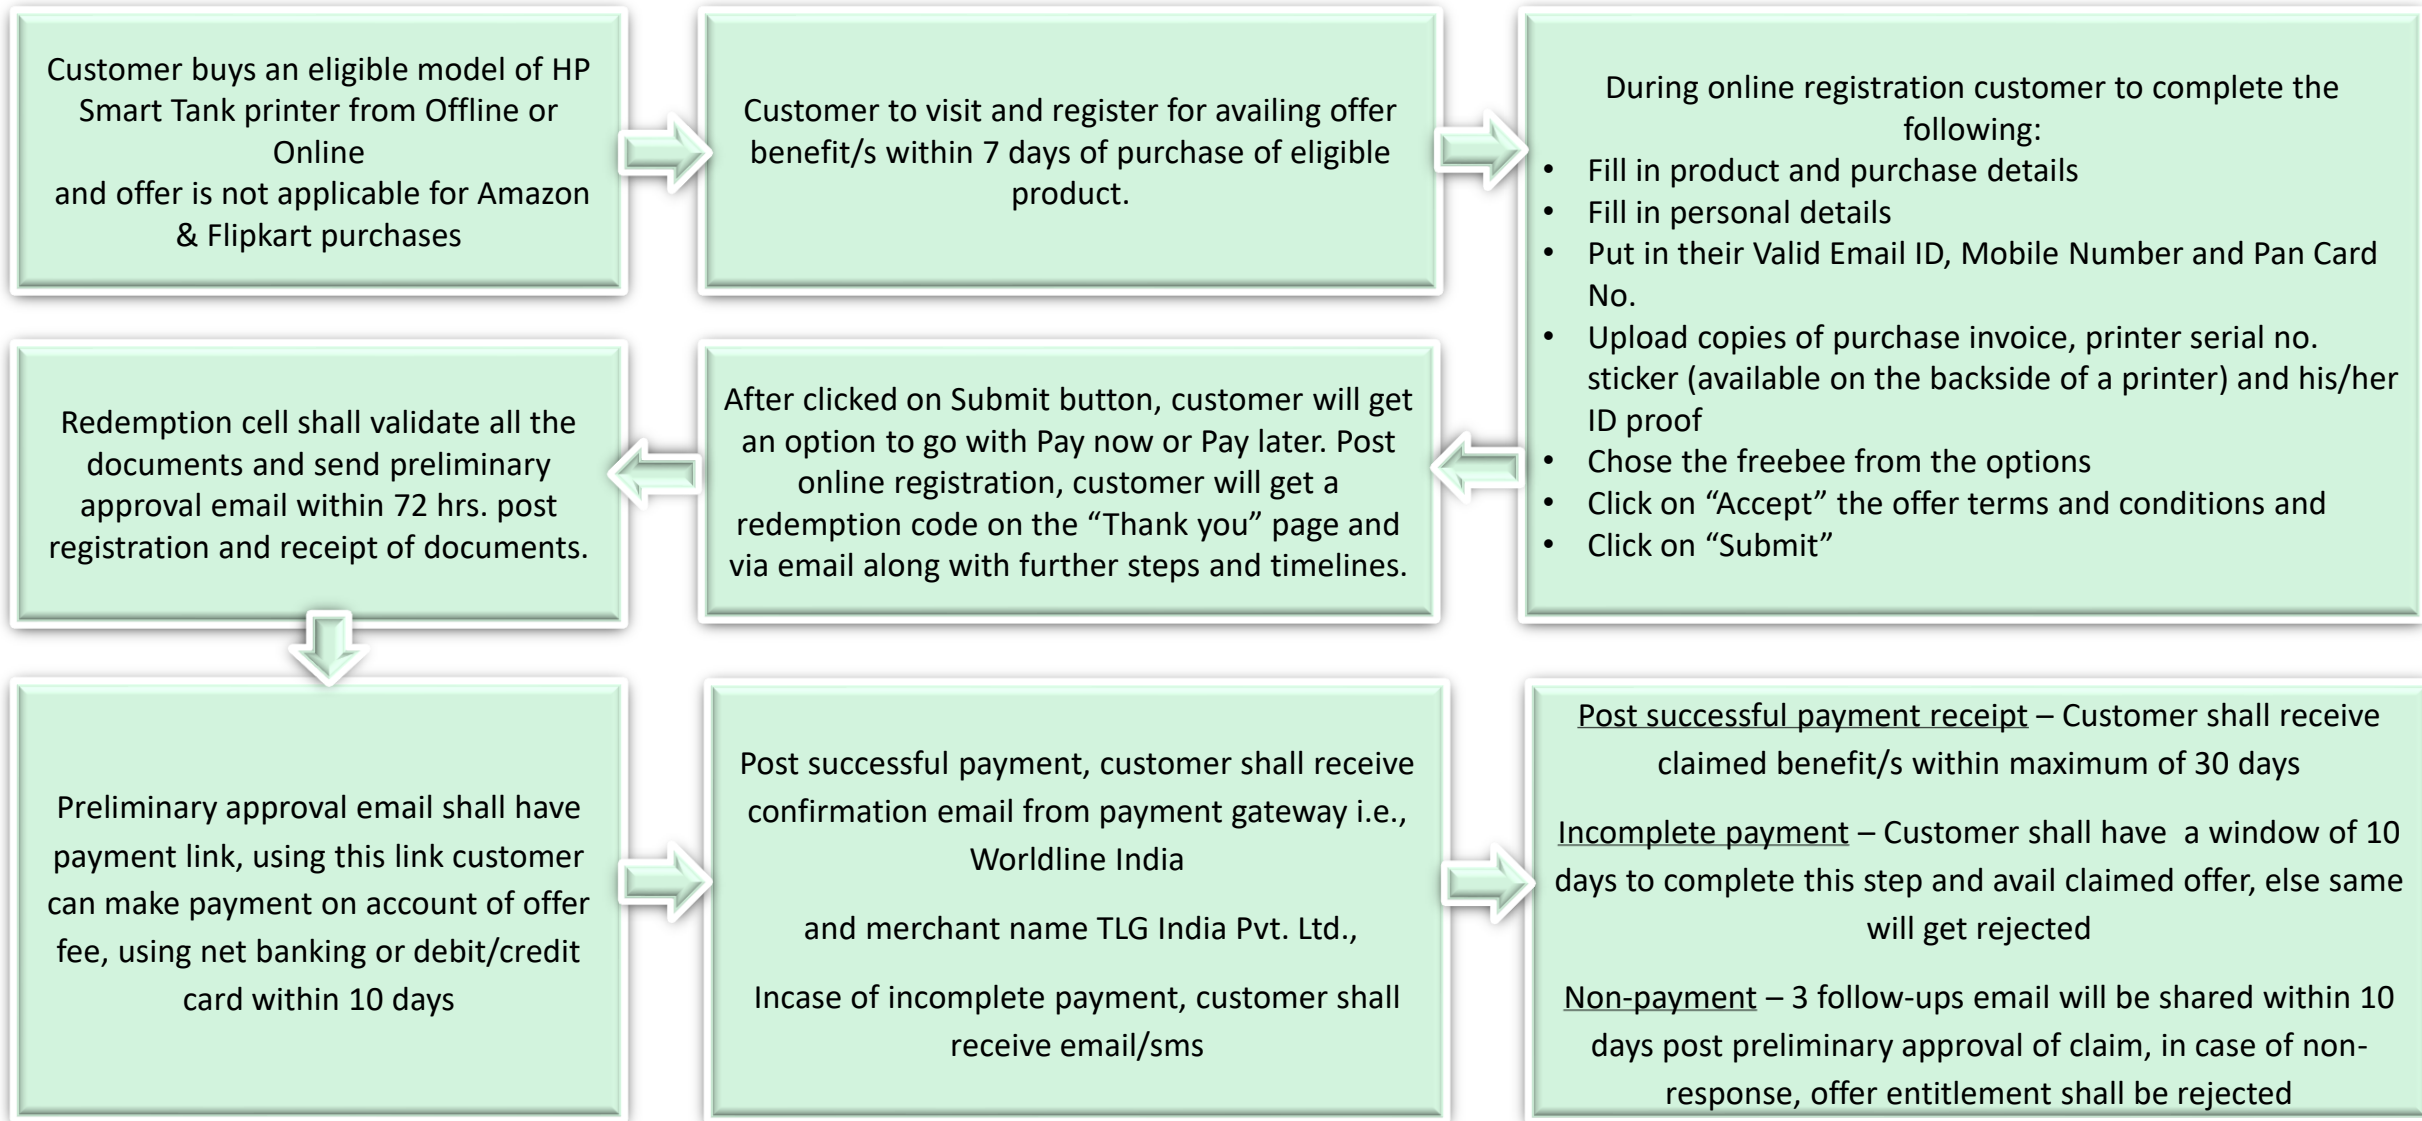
Customer buys an eligible model of HP Smart Tank printer from Offline or Online
and offer is not applicable for Amazon & Flipkart purchases

Customer to visit and register for availing offer benefit/s within 7 days of purchase of eligible product.

During online registration customer to complete the following:
• Fill in product and purchase details
• Fill in personal details
• Put in their Valid Email ID, Mobile Number and Pan Card No.
• Upload copies of purchase invoice, printer serial no. sticker (available on the backside of a printer) and his/her ID proof
• Chose the freebee from the options
• Click on "Accept" the offer terms and conditions and
• Click on "Submit"

After clicked on Submit button, customer will get an option to go with Pay now or Pay later. Post online registration, customer will get a redemption code on the "Thank you" page and via email along with further steps and timelines.

Redemption cell shall validate all the documents and send preliminary approval email within 72 hrs. post registration and receipt of documents.

Preliminary approval email shall have payment link, using this link customer can make payment on account of offer fee, using net banking or debit/credit card within 10 days

Post successful payment, customer shall receive confirmation email from payment gateway i.e., Worldline India

and merchant name TLG India Pvt. Ltd.,

Incase of incomplete payment, customer shall receive email/sms

Post successful payment receipt – Customer shall receive claimed benefit/s within maximum of 30 days

Incomplete payment – Customer shall have a window of 10 days to complete this step and avail claimed offer, else same will get rejected

Non-payment – 3 follow-ups email will be shared within 10 days post preliminary approval of claim, in case of non-response, offer entitlement shall be rejected